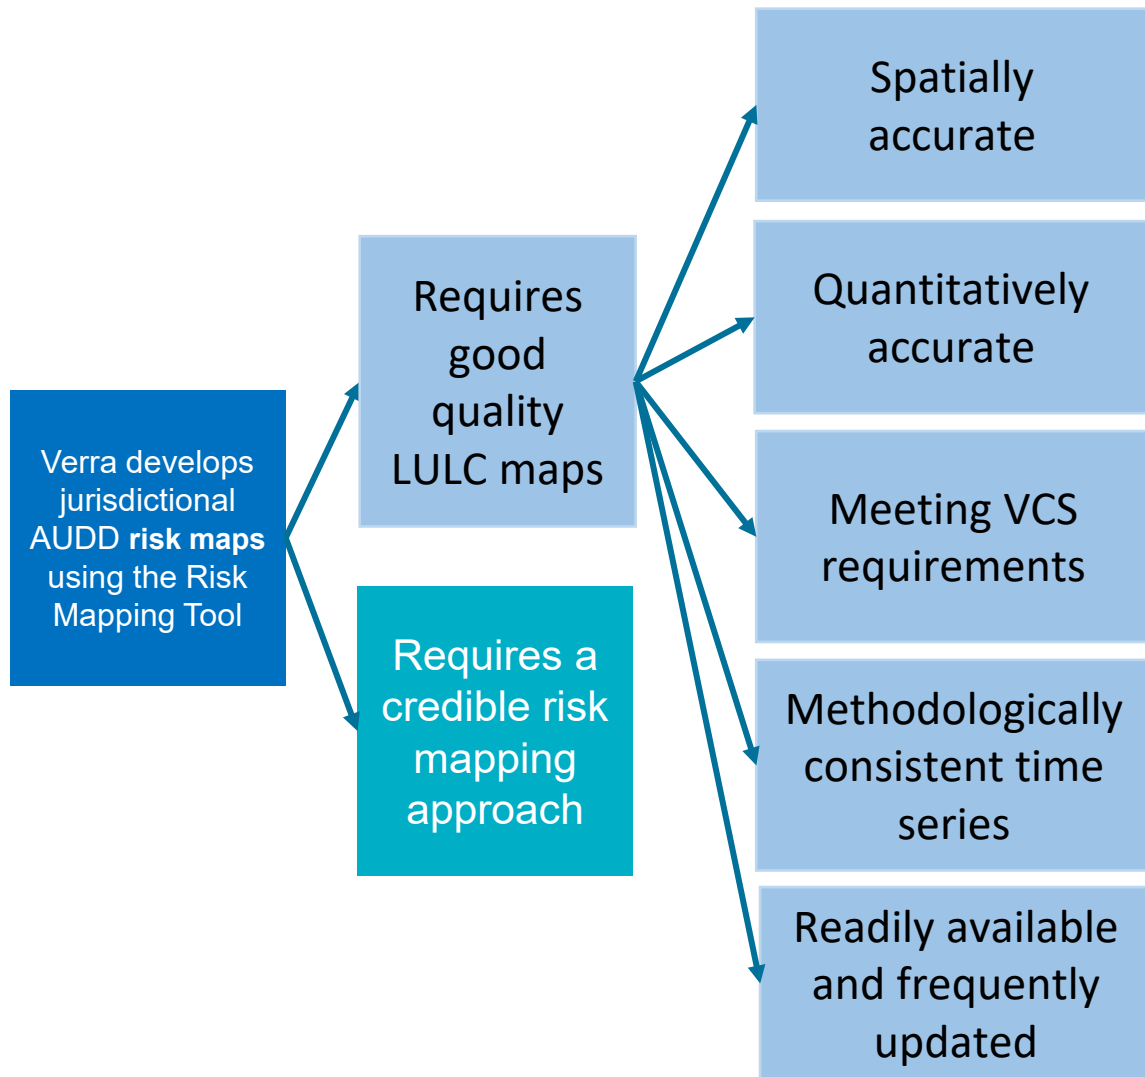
Verra develops jurisdictional AUDD risk maps using the Risk Mapping Tool

Requires good quality LULC maps

Requires a credible risk mapping approach

Spatially accurate

Quantitatively accurate

Meeting VCS requirements

Methodologically consistent time series

Readily available and frequently updated